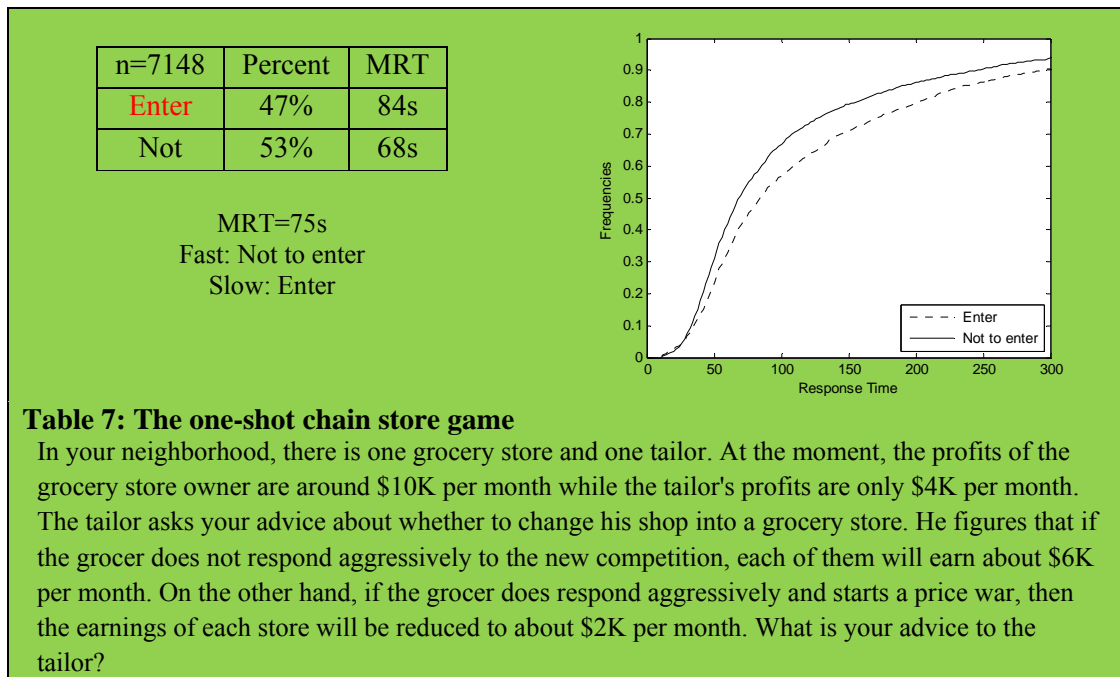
| n=7148 | Percent | MRT |
|---|---|---|
| Enter | 47% | 84s |
| Not | 53% | 68s |

MRT=75s
Fast: Not to enter
Slow: Enter

1
0.9
0.8
0.7
0.6
0.5
0.4
0.3
0.2
0.1
0
Frequencies
0 50 100 150 200 250 300
Response Time
Enter
Not to enter

**Table 7: The one-shot chain store game**

In your neighborhood, there is one grocery store and one tailor. At the moment, the profits of the grocery store owner are around \$10K per month while the tailor's profits are only \$4K per month. The tailor asks your advice about whether to change his shop into a grocery store. He figures that if the grocer does not respond aggressively to the new competition, each of them will earn about \$6K per month. On the other hand, if the grocer does respond aggressively and starts a price war, then the earnings of each store will be reduced to about \$2K per month. What is your advice to the tailor?